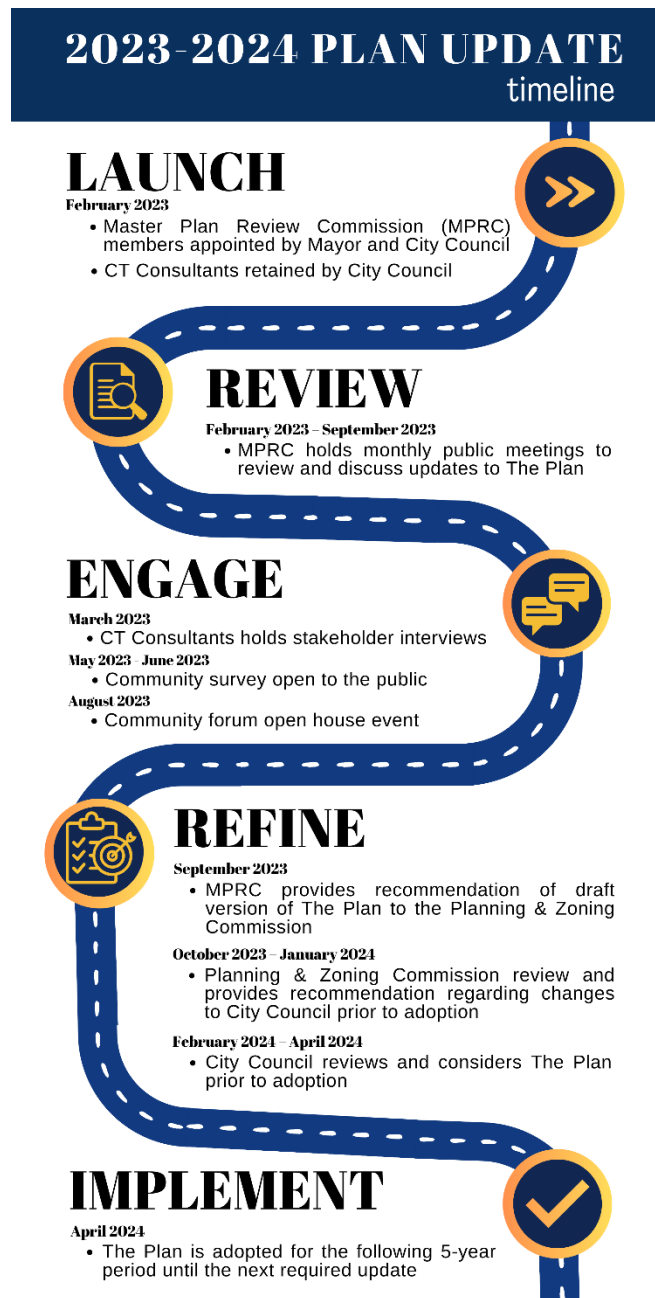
2023-2024 PLAN UPDATE
timeline

LAUNCH
February 2023
• Master Plan Review Commission (MPRC) members appointed by Mayor and City Council
• CT Consultants retained by City Council

REVIEW
February 2023 – September 2023
• MPRC holds monthly public meetings to review and discuss updates to The Plan

ENGAGE
March 2023
• CT Consultants holds stakeholder interviews
May 2023 - June 2023
• Community survey open to the public
August 2023
• Community forum open house event

REFINE
September 2023
• MPRC provides recommendation of draft version of The Plan to the Planning & Zoning Commission
October 2023 – January 2024
• Planning & Zoning Commission review and provides recommendation regarding changes to City Council prior to adoption
February 2024 – April 2024
• City Council reviews and considers The Plan prior to adoption

IMPLEMENT
April 2024
• The Plan is adopted for the following 5-year period until the next required update